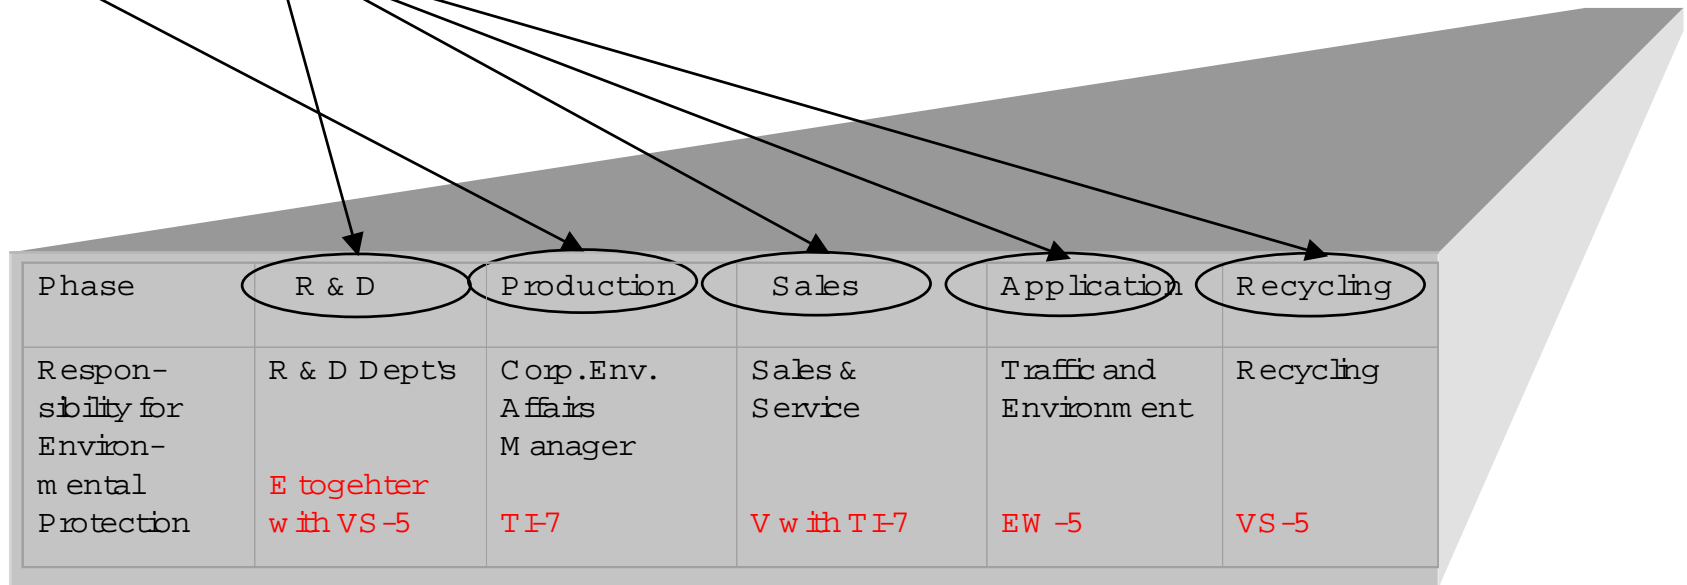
| Phase | R & D | Production | Sales | Application | Recycling |
|---|---|---|---|---|---|
| Responsibility for Environmental Protection | R & D Dept's E togehter with VS-5 | Corp.Env. Affairs Manager TI-7 | Sales & Service V with TI-7 | Traffic and Environment EW-5 | Recycling VS-5 |